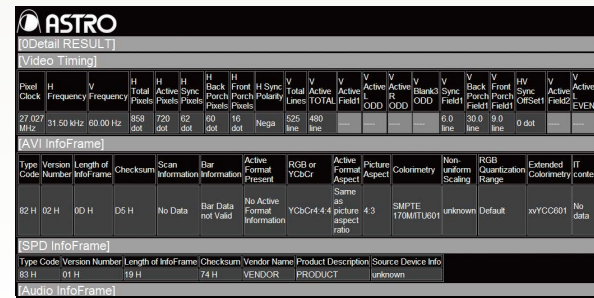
ASTRO

[0Detail RESULT]

[Video Timing]

| Pixel Clock | H Frequency | V Frequency | H Total Pixels | H Active Pixels | H Sync Pixels | H Back Porch Pixels | H Front Porch Pixels | H Sync Polarity | V Total Lines | V Active TOTAL | V Active Field1 | V Active L ODD | V Active R ODD | Blank3 ODD | V Sync Field1 | V Back Porch Field1 | V Front Porch Field1 | HV Sync OffSet1 | V Active Field2 | V Active L EVEN |
|---|---|---|---|---|---|---|---|---|---|---|---|---|---|---|---|---|---|---|---|---|
| 27.027 MHz | 31.50 kHz | 60.00 Hz | 858 dot | 720 dot | 62 dot | 60 dot | 16 dot | Nega | 525 line | 480 line | ---- | ---- | ---- | ---- | 6.0 line | 30.0 line | 9.0 line | 0 dot | ---- | ---- |

[AVI InfoFrame]

| Type Code | Version Number | Length of InfoFrame | Checksum | Scan Information | Bar Information | Active Format Present | RGB or YCbCr | Active Format Aspect | Picture Aspect | Colorimetry | Non-uniform Scaling | RGB Quantization Range | Extended Colorimetry | IT conte |
|---|---|---|---|---|---|---|---|---|---|---|---|---|---|---|
| 82 H | 02 H | 0D H | D5 H | No Data | Bar Data not Valid | No Active Format Information | YCbCr4:4:4 | Same as picture aspect ratio | 4:3 | SMPTE 170M/ITU601 | unknown | Default | xvYCC601 | No data |

[SPD InfoFrame]

| Type Code | Version Number | Length of InfoFrame | Checksum | Vendor Name | Product Description | Source Device Info |
|---|---|---|---|---|---|---|
| 83 H | 01 H | 19 H | 74 H | VENDOR | PRODUCT | unknown |

[Audio InfoFrame]